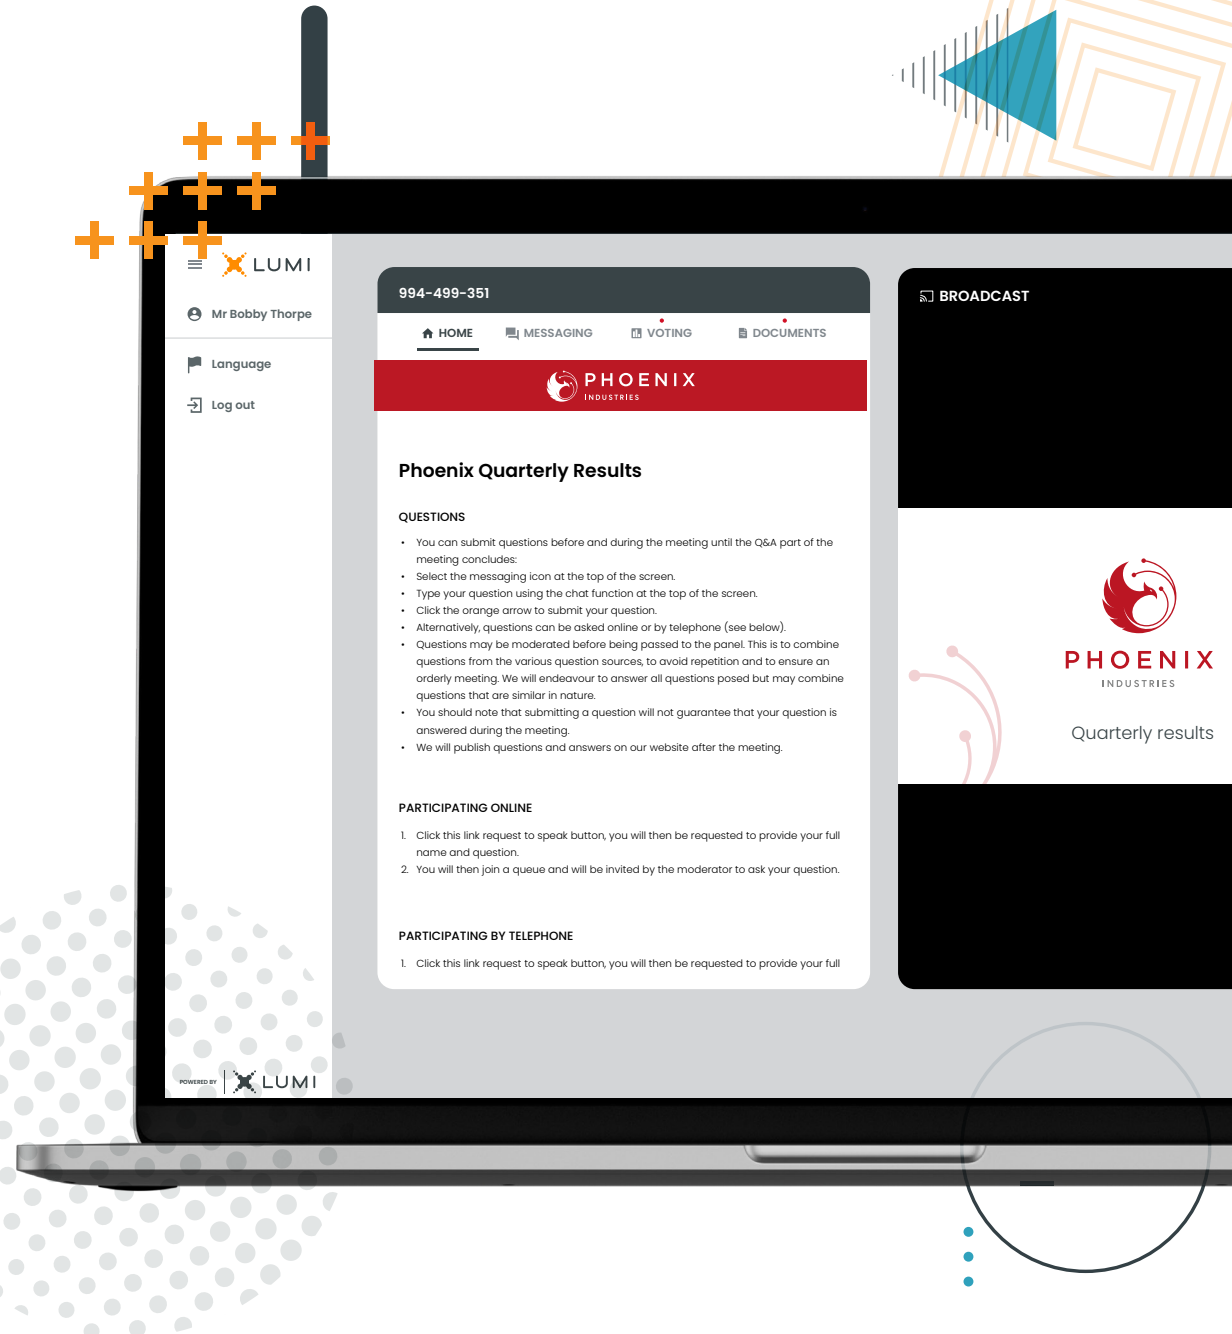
LUMI

Mr Bobby Thorpe

Language

Log out

POWERED BY LUMI

994-499-351

HOME MESSAGING VOTING DOCUMENTS

PHOENIX INDUSTRIES

Phoenix Quarterly Results

QUESTIONS

- You can submit questions before and during the meeting until the Q&A part of the meeting concludes:
- Select the messaging icon at the top of the screen.
- Type your question using the chat function at the top of the screen.
- Click the orange arrow to submit your question.
- Alternatively, questions can be asked online or by telephone (see below).
- Questions may be moderated before being passed to the panel. This is to combine questions from the various question sources, to avoid repetition and to ensure an orderly meeting. We will endeavour to answer all questions posed but may combine questions that are similar in nature.
- You should note that submitting a question will not guarantee that your question is answered during the meeting.
- We will publish questions and answers on our website after the meeting.

PARTICIPATING ONLINE

1. Click this link request to speak button, you will then be requested to provide your full name and question.
2. You will then join a queue and will be invited by the moderator to ask your question.

PARTICIPATING BY TELEPHONE

1. Click this link request to speak button, you will then be requested to provide your full

BROADCAST

PHOENIX INDUSTRIES

Quarterly results